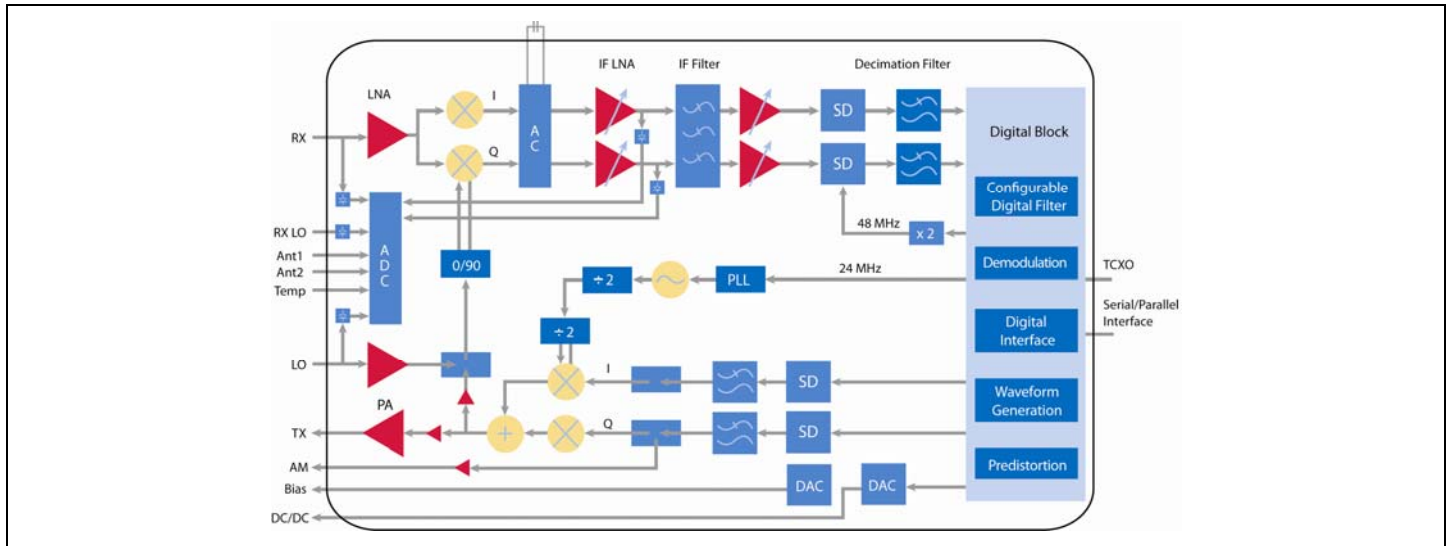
IF LNA
IF Filter
Decimation Filter
LNA
I
Q
A C
SD
SD
Digital Block
Configurable Digital Filter
RX
RX LO
Ant1
Ant2
Temp
A D C
48 MHz
x 2
Demodulation
TCXO
0/90
÷ 2
PLL
24 MHz
Serial/Parallel Interface
÷ 2
Digital Interface
LO
I
SD
Waveform Generation
PA
Q
SD
TX
AM
Predistortion
Bias
DAC
DAC
DC/DC